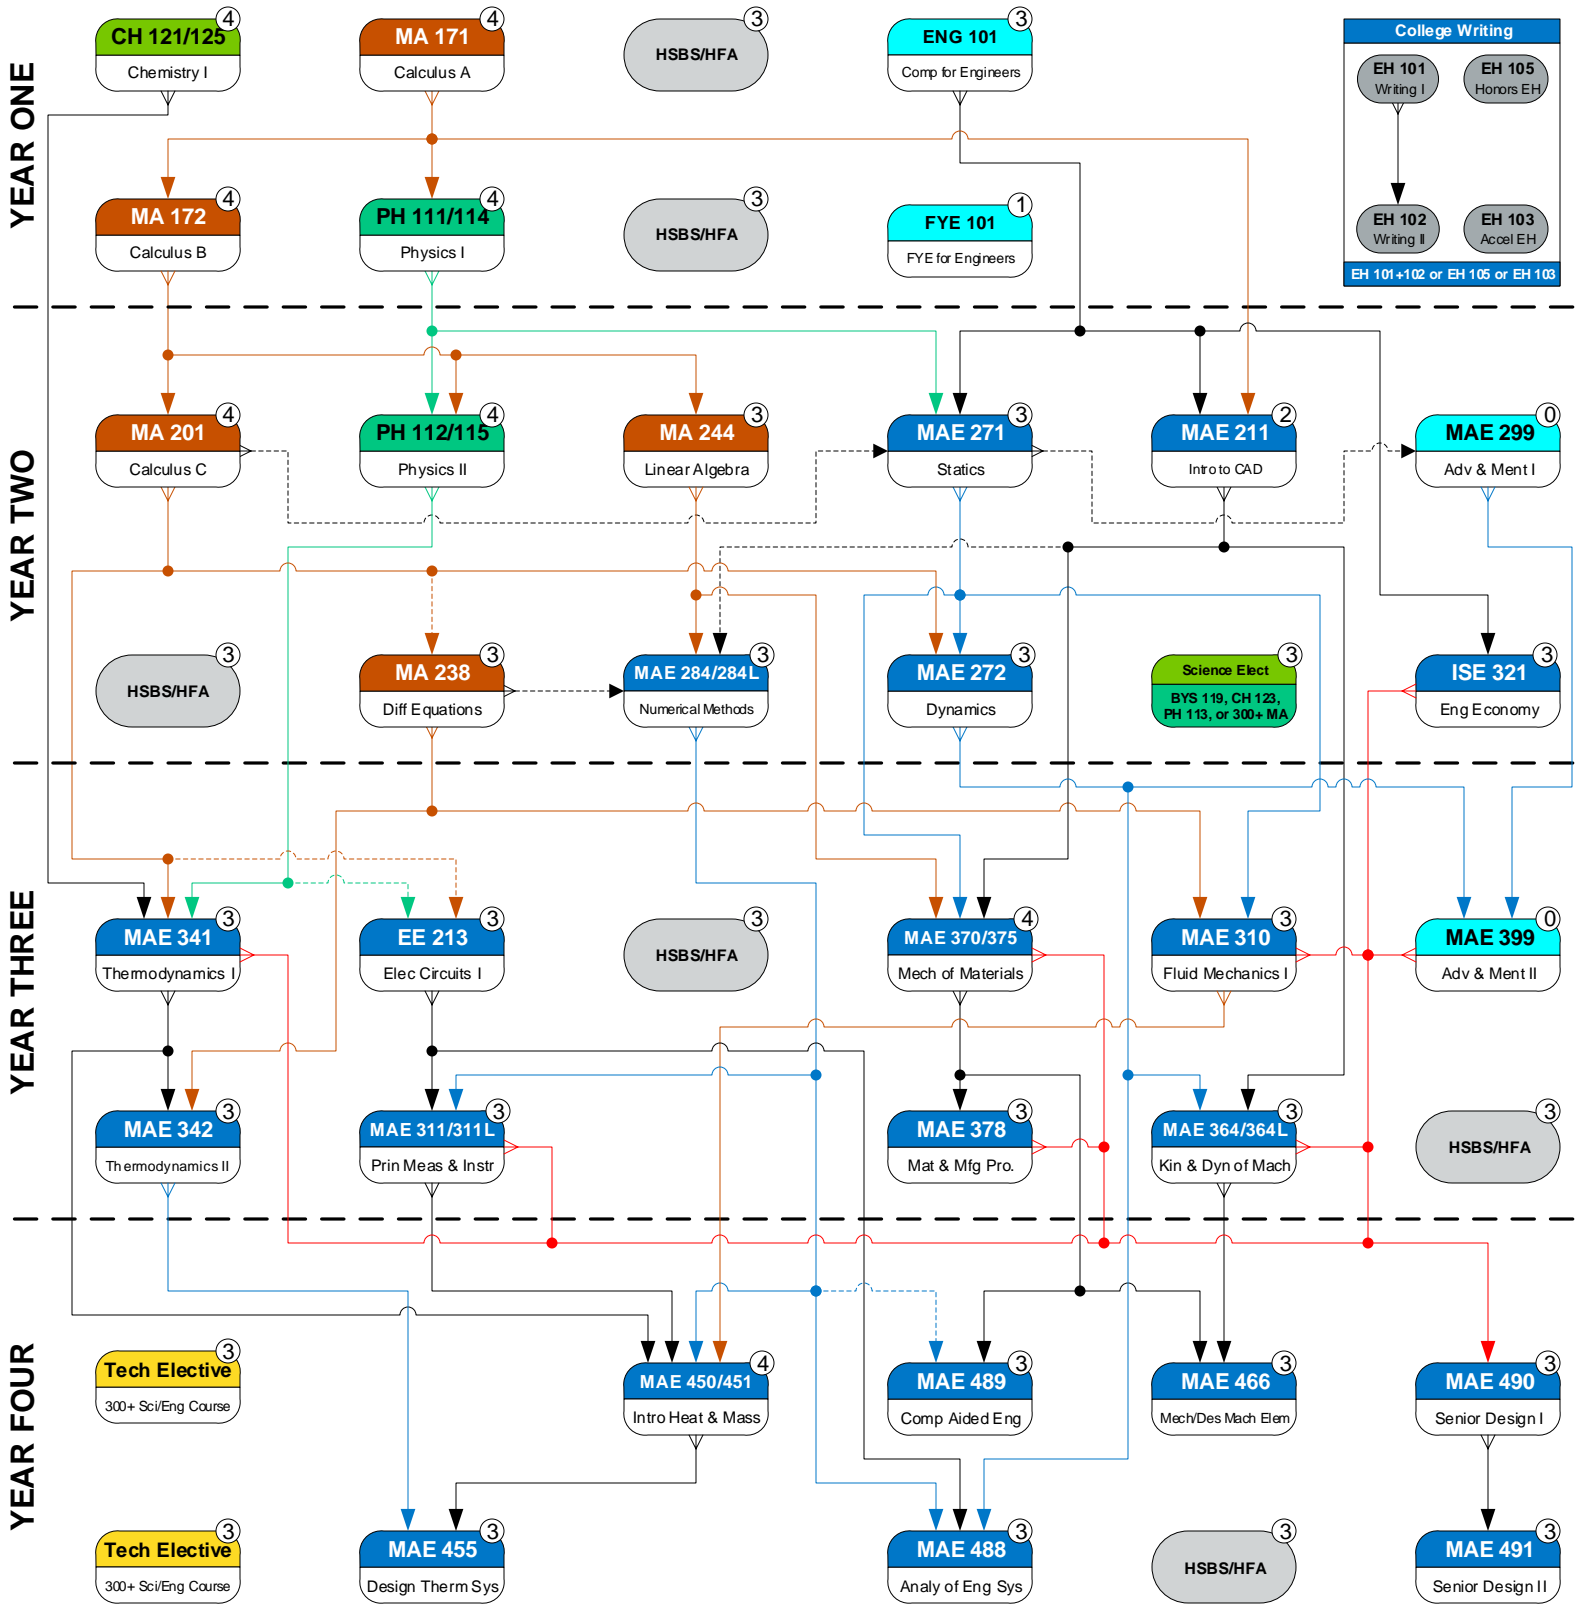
YEAR ONE

CH 121/125 4
Chemistry I

MA 171 4
Calculus A

HSBS/HFA 3

ENG 101 3
Comp for Engineers

College Writing
EH 101 Writing I
EH 105 Honors EH
EH 102 Writing II
EH 103 Accel EH
EH 101+102 or EH 105 or EH 103

MA 172 4
Calculus B

PH 111/114 4
Physics I

HSBS/HFA 3

FYE 101 1
FYE for Engineers

YEAR TWO

MA 201 4
Calculus C

PH 112/115 4
Physics II

MA 244 3
Linear Algebra

MAE 271 3
Statics

MAE 211 2
Intro to CAD

MAE 299 0
Adv & Ment I

HSBS/HFA 3

MA 238 3
Diff Equations

MAE 284/284L 3
Numerical Methods

MAE 272 3
Dynamics

Science Elect 3
BYS 119, CH 123, PH 113, or 300+ MA

ISE 321 3
Eng Economy

YEAR THREE

MAE 341 3
Thermodynamics I

EE 213 3
Elec Circuits I

HSBS/HFA 3

MAE 370/375 4
Mech of Materials

MAE 310 3
Fluid Mechanics I

MAE 399 0
Adv & Ment II

MAE 342 3
Thermodynamics II

MAE 311/311L 3
Prin Meas & Instr

MAE 378 3
Mat & Mfg Pro.

MAE 364/364L 3
Kin & Dyn of Mach

HSBS/HFA 3

YEAR FOUR

Tech Elective 3
300+ Sci/Eng Course

MAE 450/451 4
Intro Heat & Mass

MAE 489 3
Comp Aided Eng

MAE 466 3
Mech/Des Mach Elem

MAE 490 3
Senior Design I

Tech Elective 3
300+ Sci/Eng Course

MAE 455 3
Design Therm Sys

MAE 488 3
Analy of Eng Sys

HSBS/HFA 3

MAE 491 3
Senior Design II